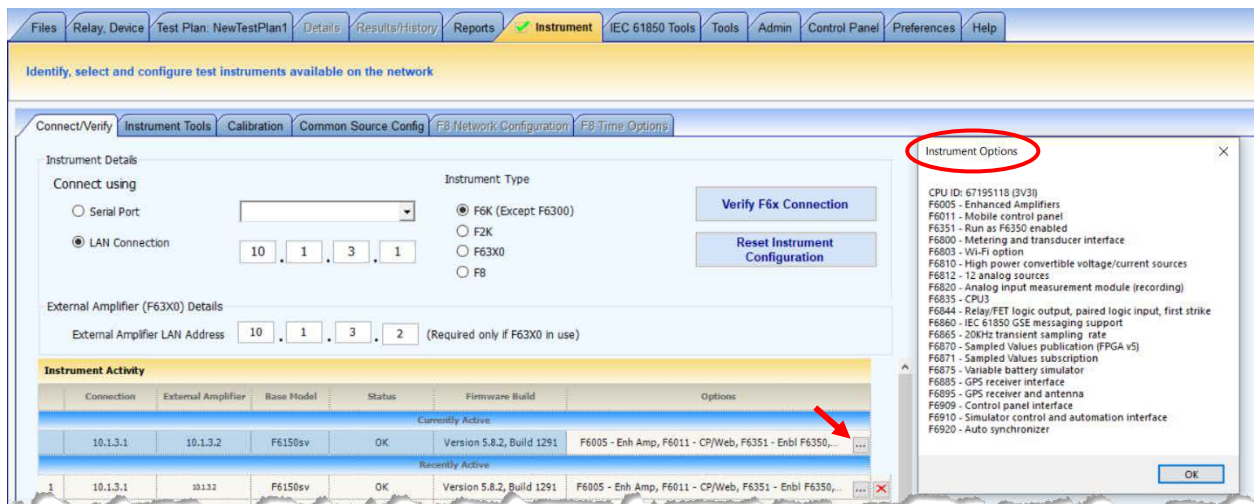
Files | Relay, Device | Test Plan: NewTestPlan1 | Details | Results/History | Reports | Instrument | IEC 61850 Tools | Tools | Admin | Control Panel | Preferences | Help

Identify, select and configure test instruments available on the network

Connect/Verify | Instrument Tools | Calibration | Common Source Config | F8 Network Configuration | F8 Time Options

Instrument Details

Connect using

Serial Port

LAN Connection

10 . 1 . 3 . 1

Instrument Type

F6K (Except F6300)

F2K

F63X0

F8

Verify F6x Connection

Reset Instrument Configuration

External Amplifier (F63X0) Details

External Amplifier LAN Address 10 . 1 . 3 . 2 (Required only if F63X0 in use)

Instrument Activity

| | Connection | External Amplifier | Base Model | Status | Firmware Build | Options |
|---|---|---|---|---|---|---|
| | Currently Active | | | | | |
| | 10.1.3.1 | 10.1.3.2 | F6150sv | OK | Version 5.8.2, Build 1291 | F6005 - Enh Amp, F6011 - CP/Web, F6351 - Enbl F6350,... ... |
| | Recently Active | | | | | |
| 1 | 10.1.3.1 | 10.1.3.2 | F6150sv | OK | Version 5.8.2, Build 1291 | F6005 - Enh Amp, F6011 - CP/Web, F6351 - Enbl F6350,... ... |

Instrument Options

CPU ID: 67195118 (3V3I)
F6005 - Enhanced Amplifiers
F6011 - Mobile control panel
F6351 - Run as F6350 enabled
F6800 - Metering and transducer interface
F6803 - Wi-Fi option
F6810 - High power convertible voltage/current sources
F6812 - 12 analog sources
F6820 - Analog input measurement module (recording)
F6835 - CPU3
F6844 - Relay/FET logic output, paired logic input, first strike
F6860 - IEC 61850 GSE messaging support
F6865 - 20KHz transient sampling rate
F6870 - Sampled Values publication (FPGA v5)
F6871 - Sampled Values subscription
F6875 - Variable battery simulator
F6885 - GPS receiver interface
F6895 - GPS receiver and antenna
F6909 - Control panel interface
F6910 - Simulator control and automation interface
F6920 - Auto synchronizer

OK